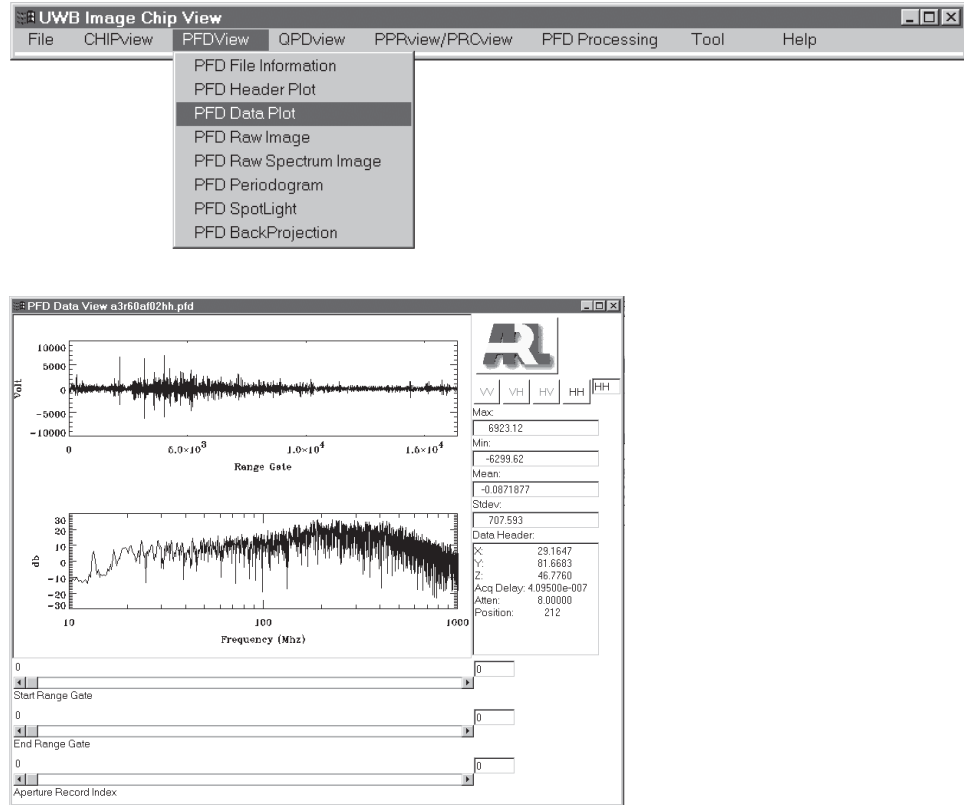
UWB Image Chip View

File CHIPview PFDView QPDview PPRview/PRCview PFD Processing Tool Help

PFD File Information
PFD Header Plot
PFD Data Plot
PFD Raw Image
PFD Raw Spectrum Image
PFD Periodogram
PFD SpotLight
PFD BackProjection

PFD Data View a3r60af02hh.pfd

10000
5000
0
−5000
−10000
Volt
0
$5.0\times10^3$
$1.0\times10^4$
$1.5\times10^4$
Range Gate

30
20
10
0
−10
−20
−30
db
10
100
1000
Frequency (Mhz)

VV VH HV HH HH
Max:
6923.12
Min:
-6299.62
Mean:
-0.0871877
Stdev:
707.593
Data Header:
X: 29.1647
Y: 81.6683
Z: 46.7760
Acq Delay: 4.09500e-007
Atten: 8.00000
Position: 212

0
0
Start Range Gate
0
0
End Range Gate
0
0
Aperture Record Index